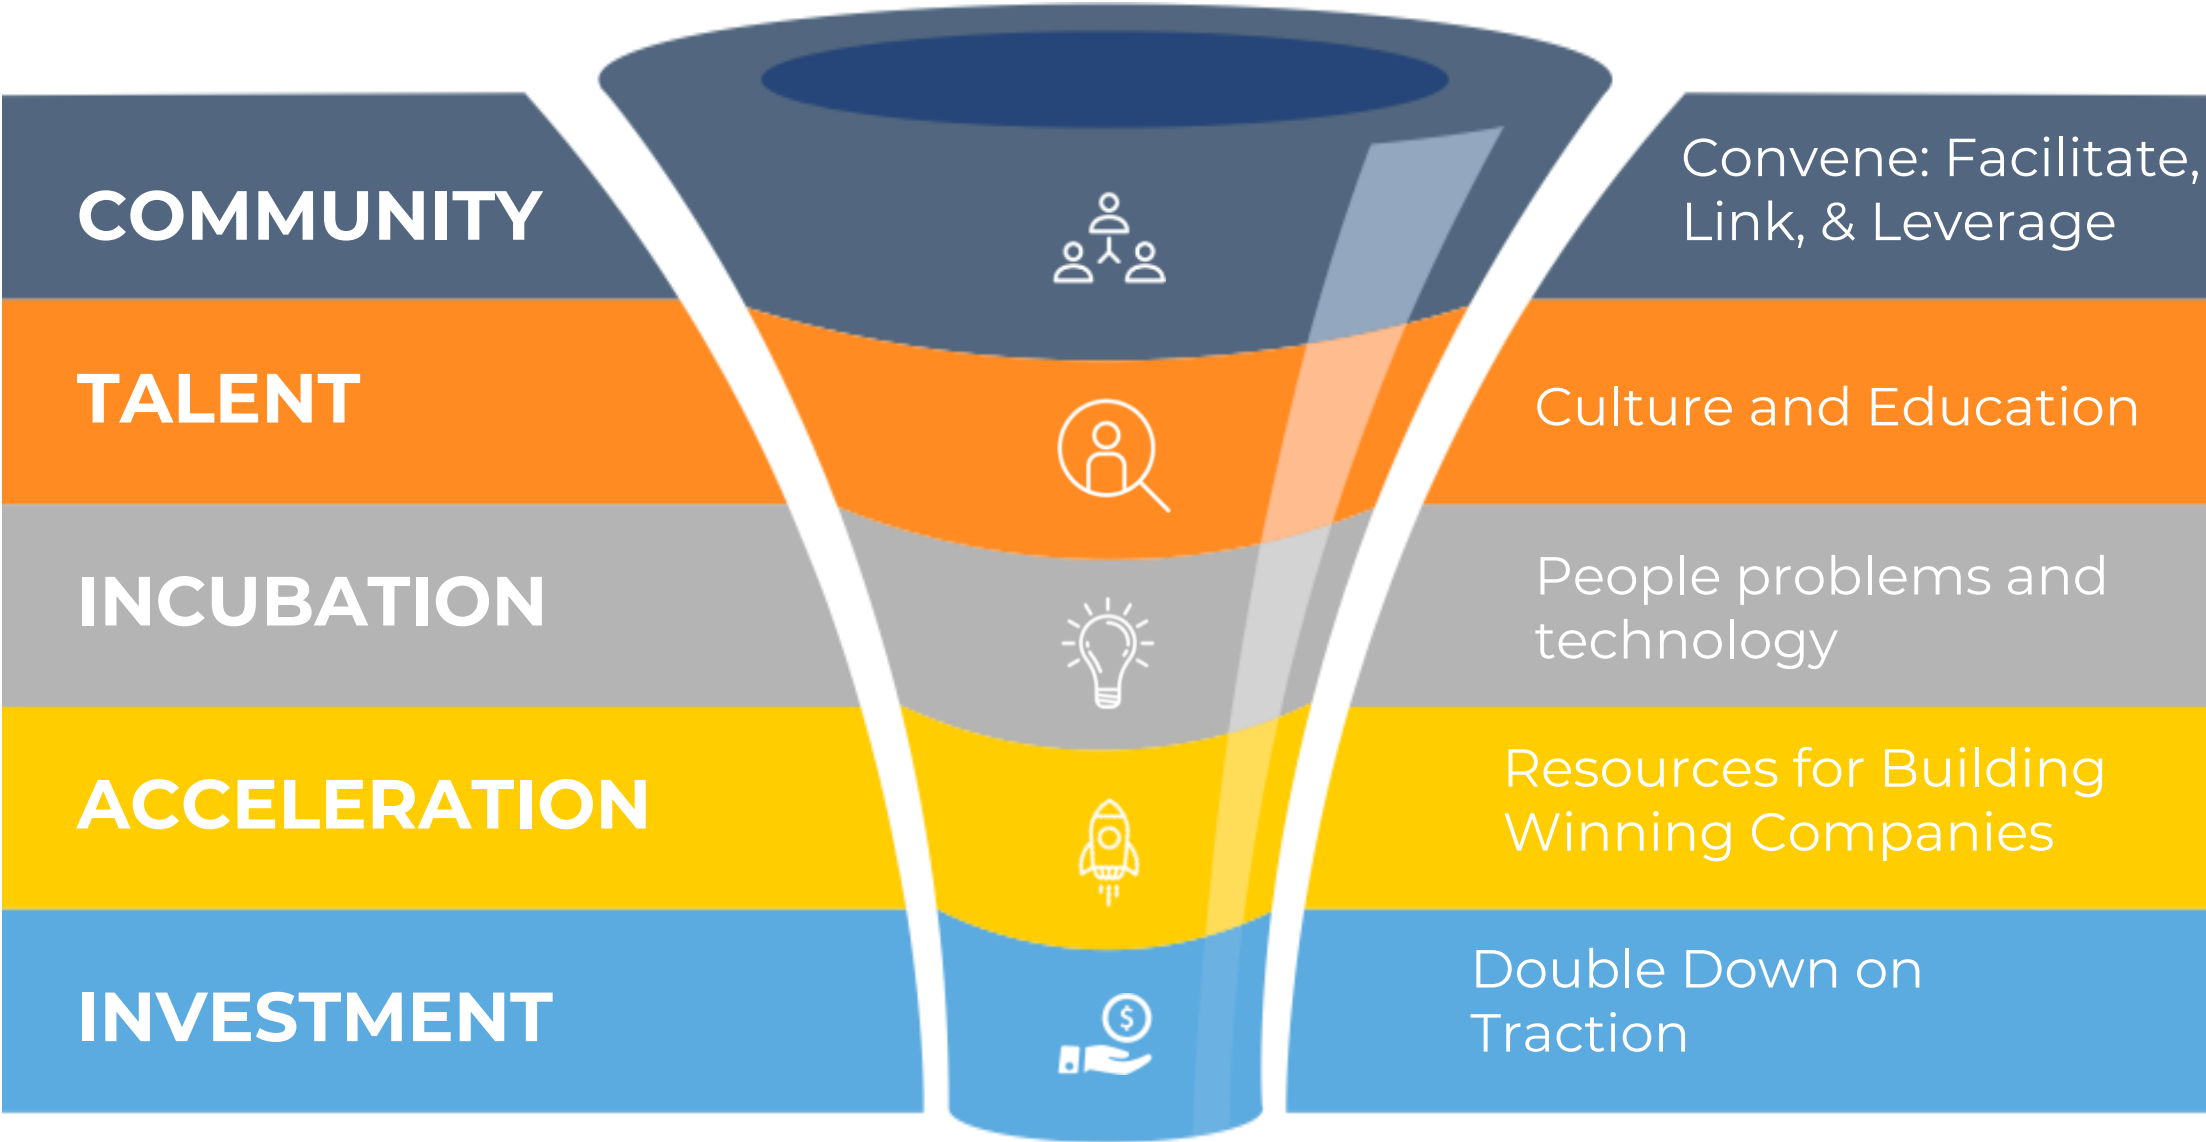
COMMUNITY

Convene: Facilitate, Link, & Leverage

TALENT

Culture and Education

INCUBATION

People problems and technology

ACCELERATION

Resources for Building Winning Companies

INVESTMENT

$

Double Down on Traction